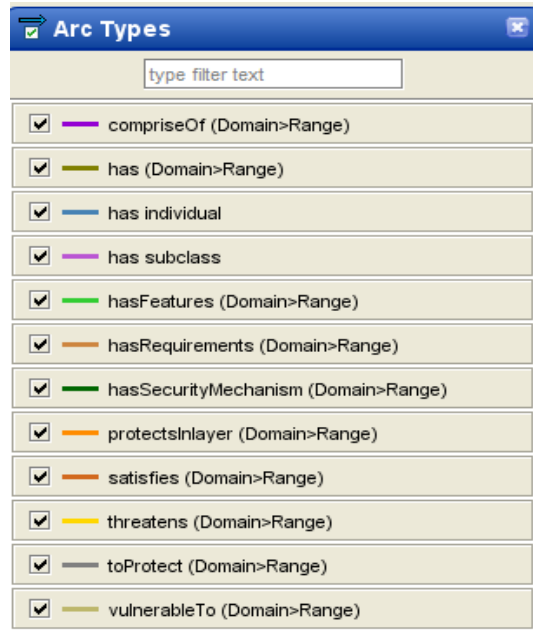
Arc Types

type filter text

comprisеOf (Domain>Range)

has (Domain>Range)

has individual

has subclass

hasFeatures (Domain>Range)

hasRequirements (Domain>Range)

hasSecurityMechanism (Domain>Range)

protectsInlayer (Domain>Range)

satisfies (Domain>Range)

threatens (Domain>Range)

toProtect (Domain>Range)

vulnerableTo (Domain>Range)